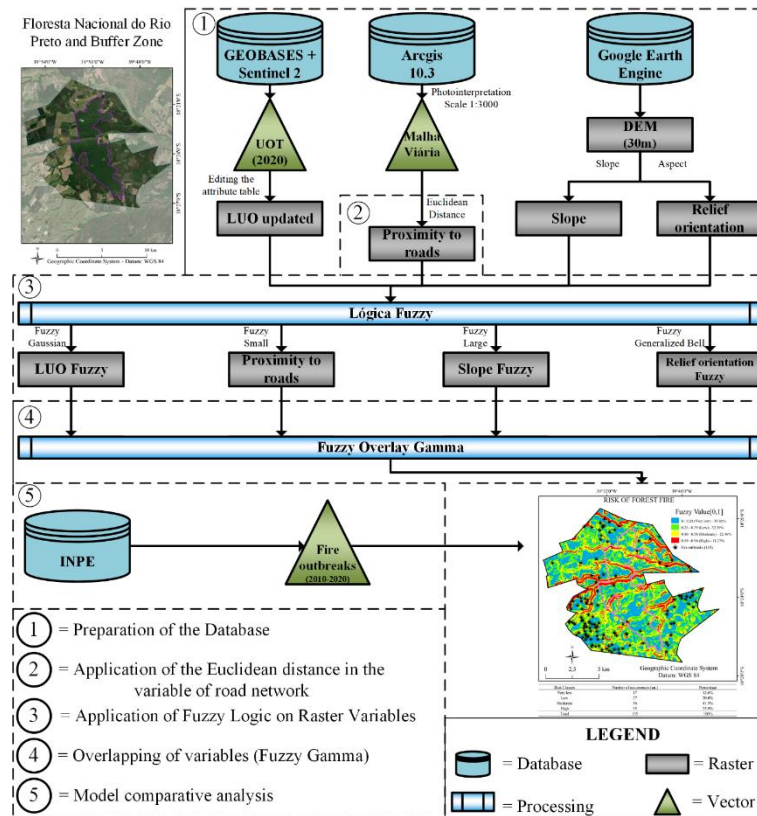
Floresta Nacional do Rio Preto and Buffer Zone

Geographic Coordinate System - Datum: WGS 84

1

GEOBASES + Sentinel 2

Arcgis 10.3

Google Earth Engine

Photointerpretation Scale 1:3000

UOT (2020)

Malha Viária

DEM (30m)

Editing the attribute table

Slope

Aspect

Euclidean Distance

LUO updated

2

Proximity to roads

Slope

Relief orientation

3

Lógica Fuzzy

Fuzzy Gaussian

Fuzzy Small

Fuzzy Large

Fuzzy Generalized Bell

LUO Fuzzy

Proximity to roads

Slope Fuzzy

Relief orientation Fuzzy

4

Fuzzy Overlay Gamma

5

INPE

Fire outbreaks (2010-2020)

RISK OF FOREST FIRE

Fuzzy Value[0,1]

Geographic Coordinate System Datum: WGS 84

0 2,5 5 km

1 = Preparation of the Database

2 = Application of the Euclidean distance in the variable of road network

3 = Application of Fuzzy Logic on Raster Variables

4 = Overlapping of variables (Fuzzy Gamma)

5 = Model comparative analysis

LEGEND

= Database

= Raster

= Processing

= Vector